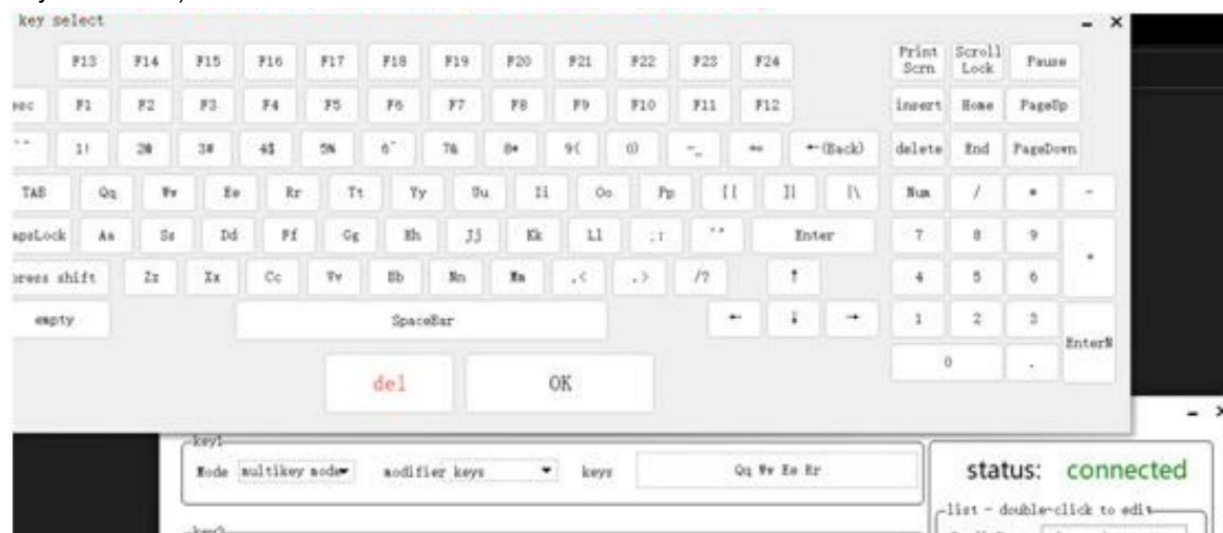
key select

- ×

F13 F14 F15 F16 F17 F18 F19 F20 F21 F22 F23 F24

Print Scrn Scroll Lock Pause

esc F1 F2 F3 F4 F5 F6 F7 F8 F9 F10 F11 F12

insert Home PageUp

`~ 1! 2@ 3# 4$ 5% 6^ 7& 8* 9( 0) -_ =+ ←(Back)

delete End PageDown

TAB Qq Ww Ee Rr Tt Yy Uu Ii Oo Pp [{ ]} |\

Num / * -

apsLock Aa Ss Dd Ff Gg Hh Jj Kk Ll ;: '"  Enter

7 8 9 +

press shift Zz Xx Cc Vv Bb Nn Mm ,< .> /? ↑

4 5 6

empty SpaceBar ← ↓ →

1 2 3 Enter№

0 .

del OK

- ×

key1

Mode multikey mode ▾ modifier keys ▾ keys Qq Ww Ee Rr

status: connected

list - double-click to edit

key2